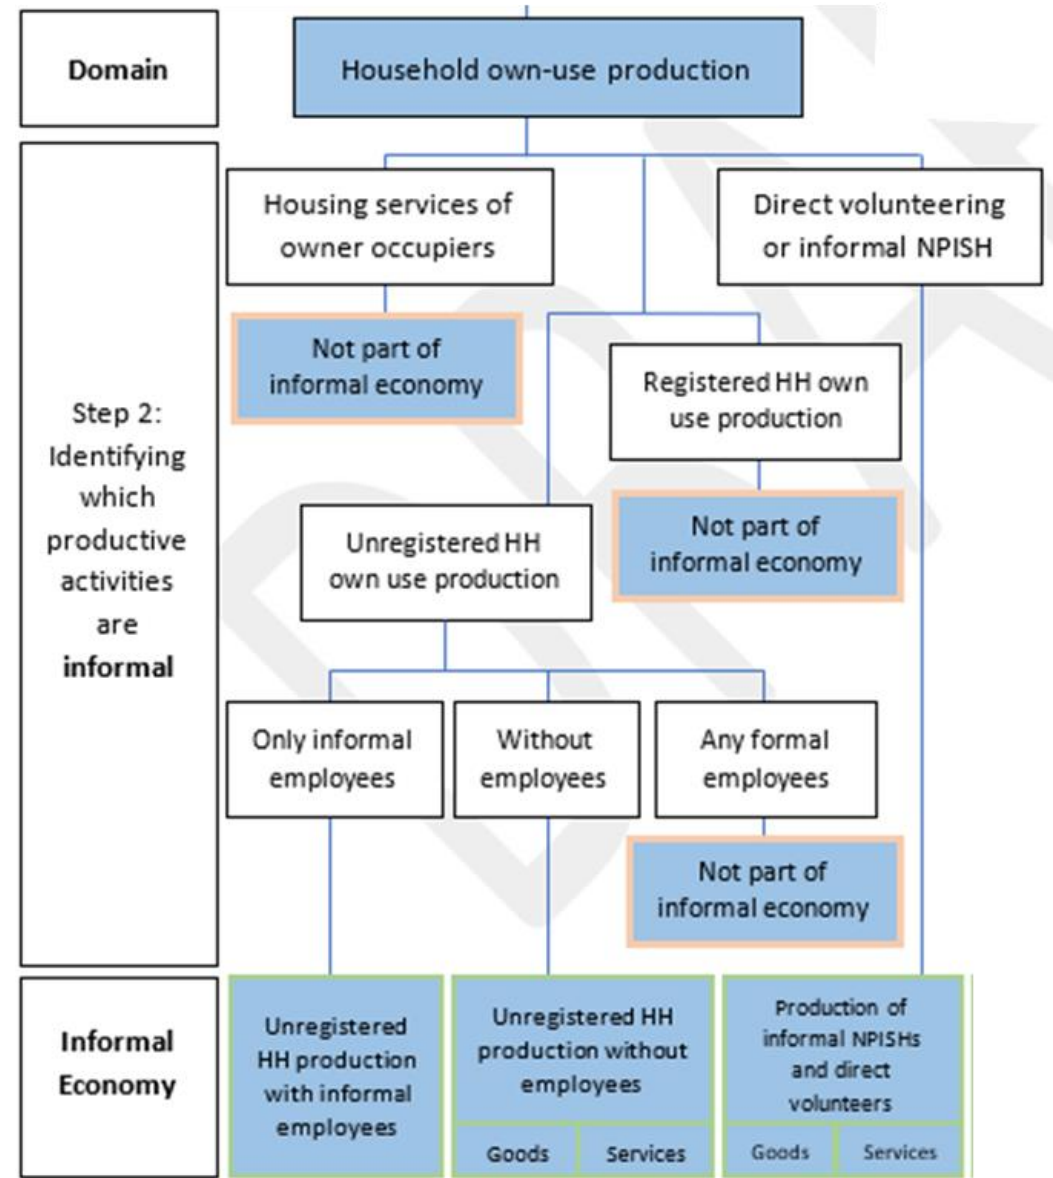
Domain

Household own-use production

Step 2: Identifying which productive activities are **informal**

Housing services of owner occupiers

Direct volunteering or informal NPISH

Not part of informal economy

Registered HH own use production

Not part of informal economy

Unregistered HH own use production

Only informal employees

Without employees

Any formal employees

Not part of informal economy

Informal Economy

Unregistered HH production with informal employees

Unregistered HH production without employees

Goods

Services

Production of informal NPISHs and direct volunteers

Goods

Services